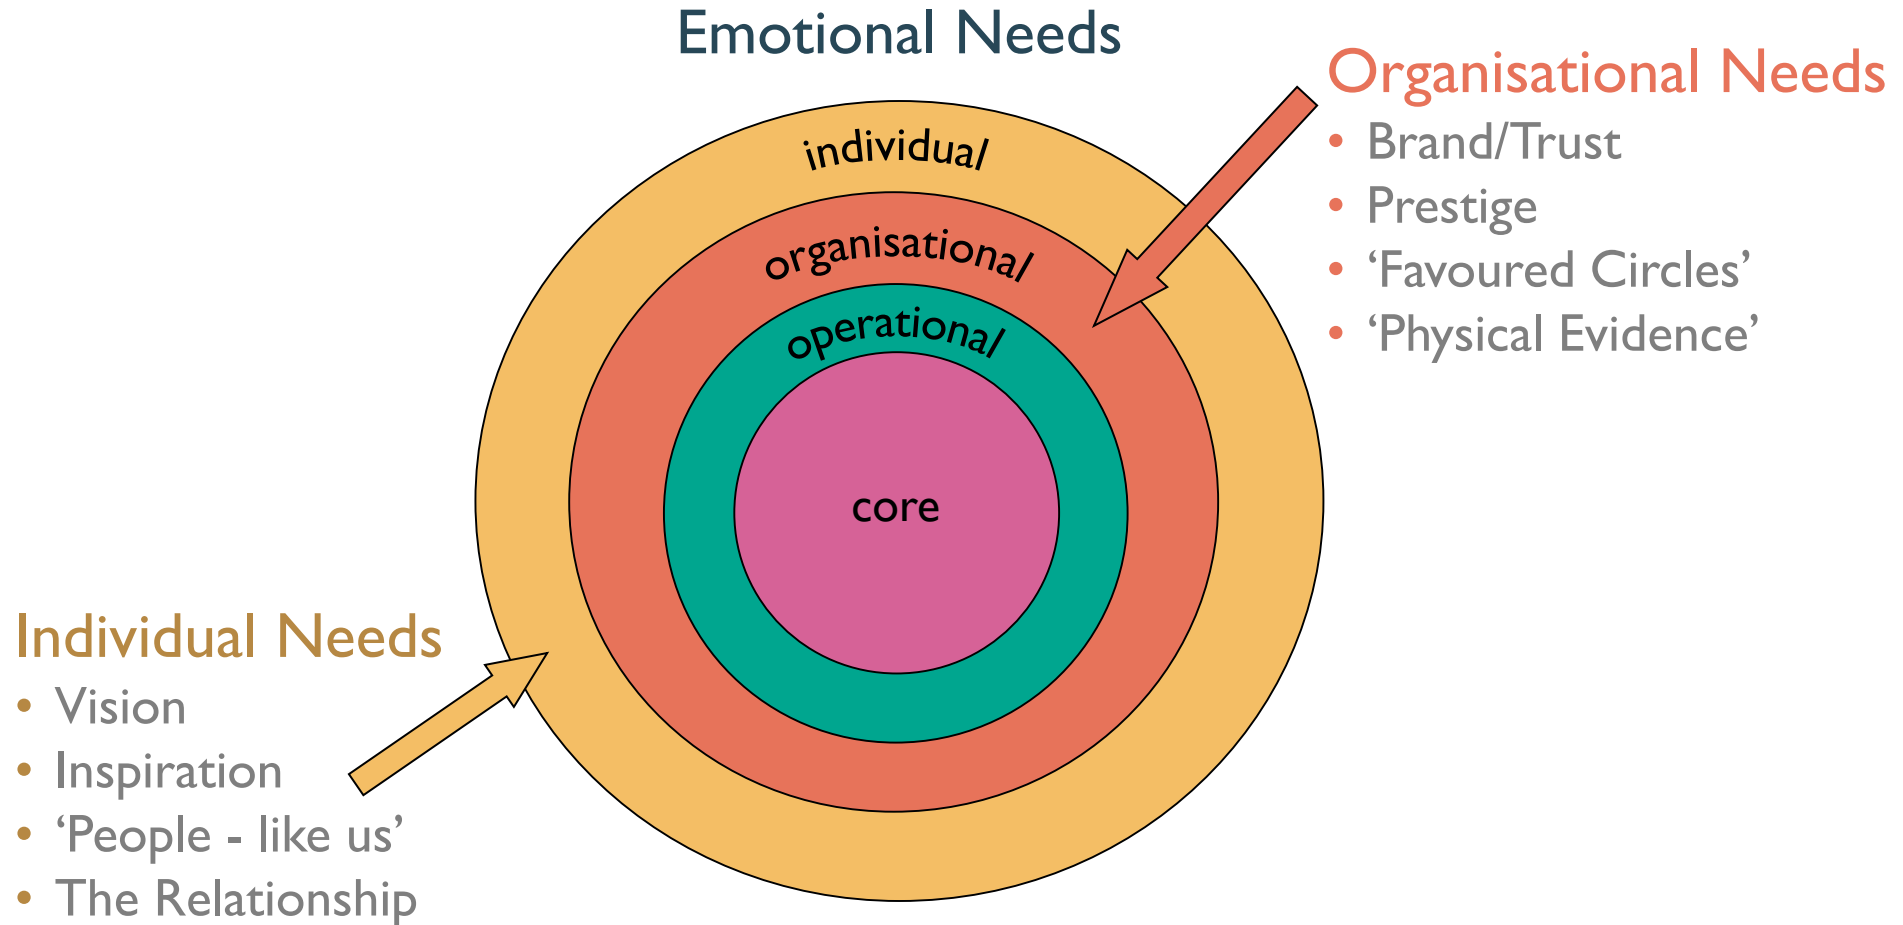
Emotional Needs

Organisational Needs
• Brand/Trust
• Prestige
• 'Favoured Circles'
• 'Physical Evidence'

individual

organisational

operational

core

Individual Needs
• Vision
• Inspiration
• 'People - like us'
• The Relationship